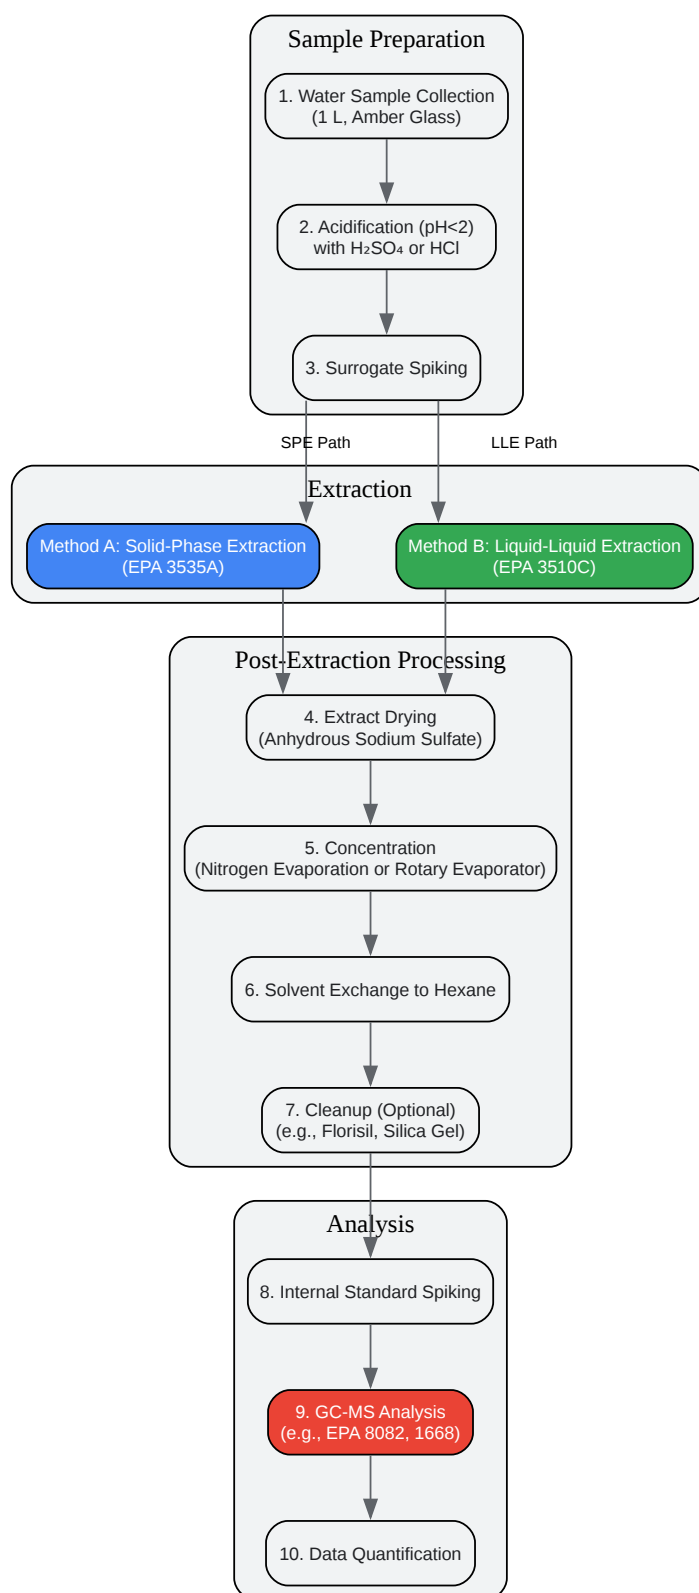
Sample Preparation

1. Water Sample Collection (1 L, Amber Glass)

2. Acidification (pH<2) with $H_2SO_4$ or HCl

3. Surrogate Spiking

SPE Path

LLE Path

Extraction

Method A: Solid-Phase Extraction (EPA 3535A)

Method B: Liquid-Liquid Extraction (EPA 3510C)

Post-Extraction Processing

4. Extract Drying (Anhydrous Sodium Sulfate)

5. Concentration (Nitrogen Evaporation or Rotary Evaporator)

6. Solvent Exchange to Hexane

7. Cleanup (Optional) (e.g., Florisil, Silica Gel)

Analysis

8. Internal Standard Spiking

9. GC-MS Analysis (e.g., EPA 8082, 1668)

10. Data Quantification